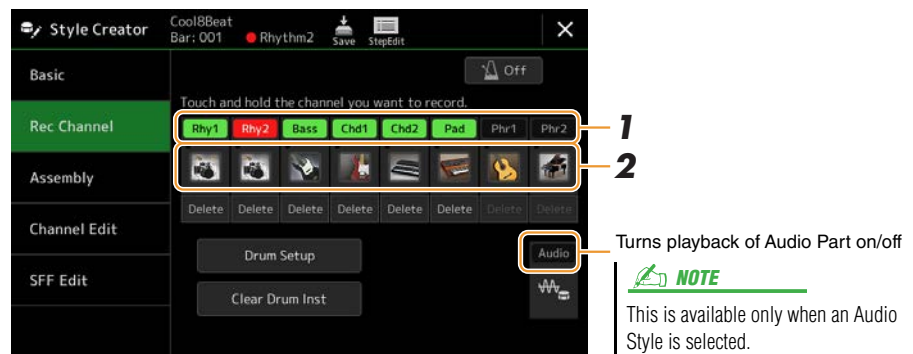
Style Creator
Cool8Beat
Bar: 001
Rhythm2
Save
StepEdit

Basic
Rec Channel
Assembly
Channel Edit
SFF Edit

Off

Touch and hold the channel you want to record.

| Rhy1 | Rhy2 | Bass | Chd1 | Chd2 | Pad | Phr1 | Phr2 |
|---|---|---|---|---|---|---|---|
| Delete | Delete | Delete | Delete | Delete | Delete | Delete | Delete |

1
2

Drum Setup
Clear Drum Inst
Audio

Turns playback of Audio Part on/off

NOTE
This is available only when an Audio Style is selected.